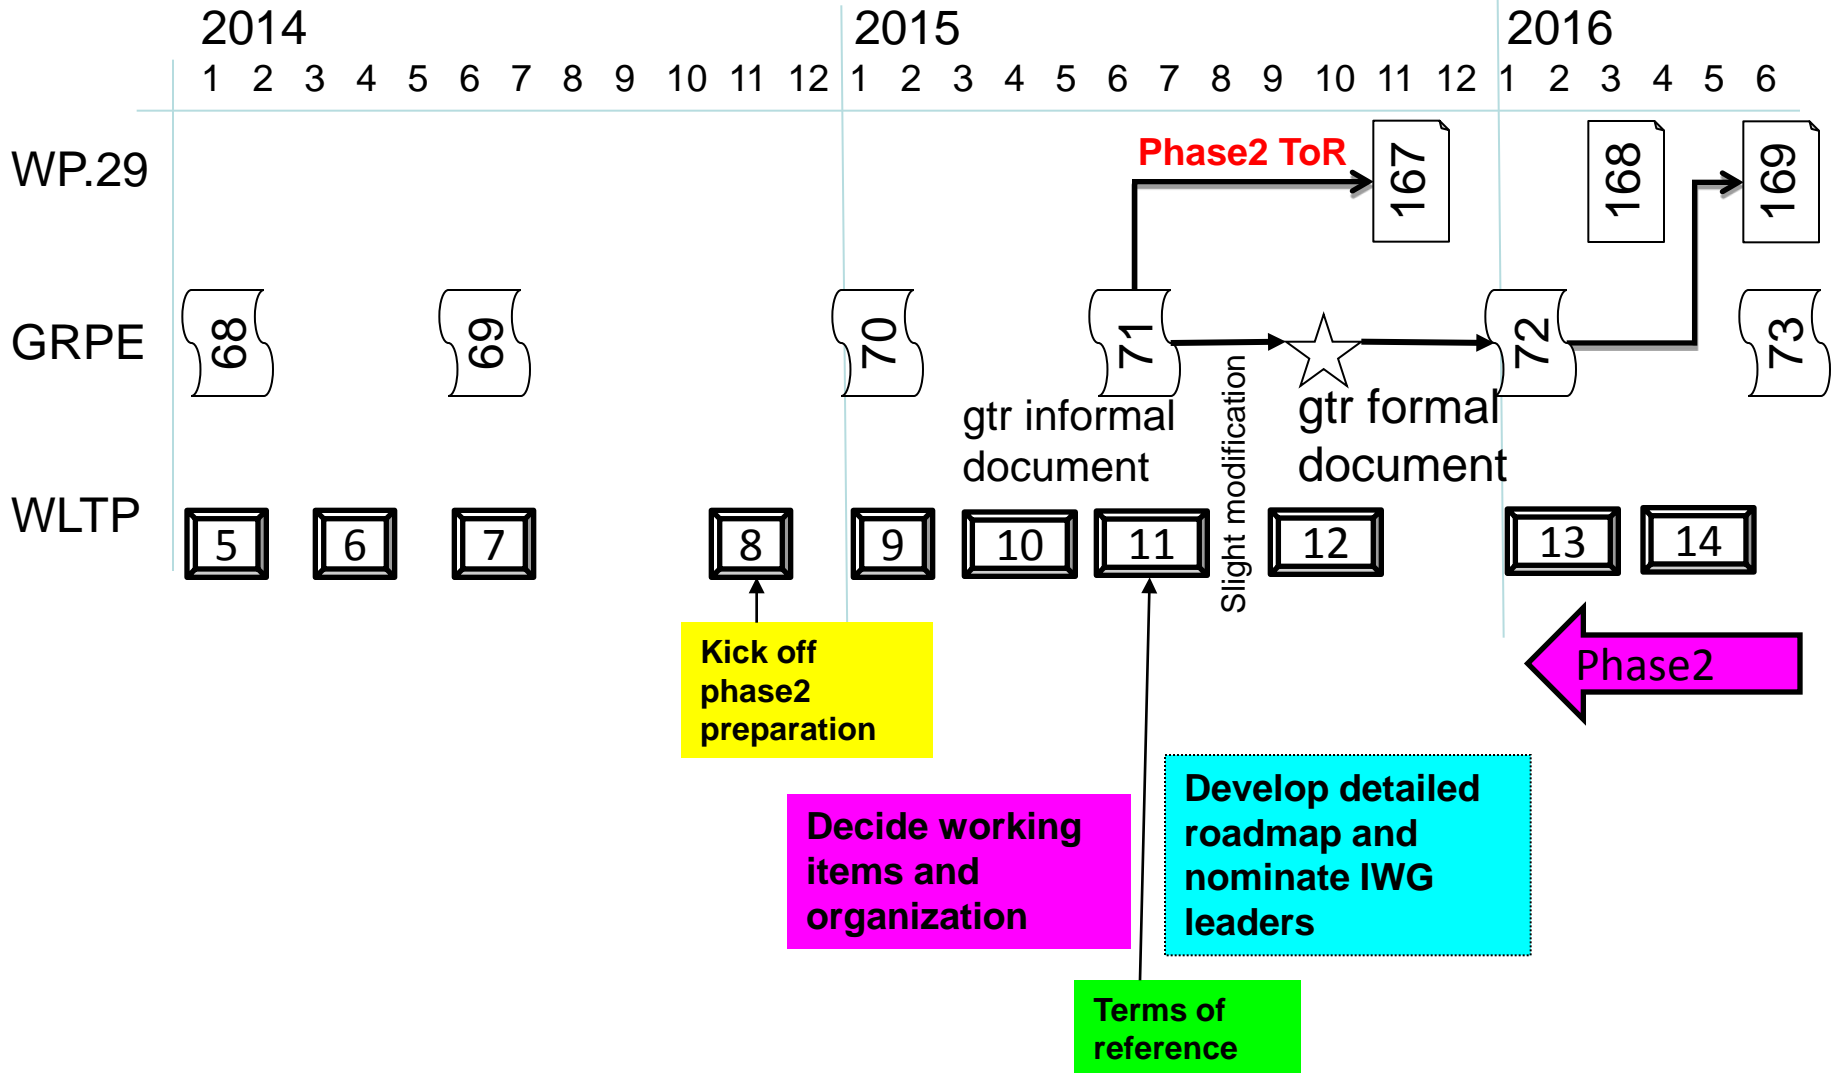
2014 2015 2016

1 2 3 4 5 6 7 8 9 10 11 12 1 2 3 4 5 6 7 8 9 10 11 12 1 2 3 4 5 6

WP.29

Phase2 ToR

167

168

169

GRPE

68

69

70

71

72

73

gtr informal document

Slight modification

gtr formal document

WLTP

5 6 7 8 9 10 11 12 13 14

Kick off phase2 preparation

Phase2

Decide working items and organization

Develop detailed roadmap and nominate IWG leaders

Terms of reference